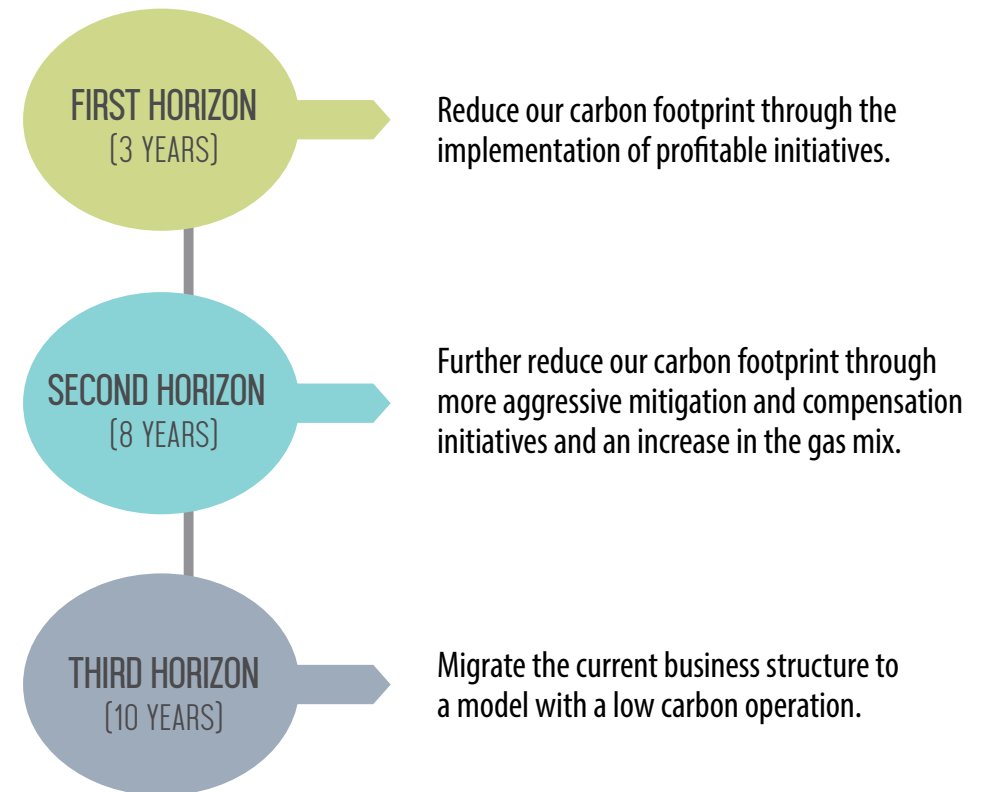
FIRST HORIZON
(3 YEARS)

Reduce our carbon footprint through the implementation of profitable initiatives.

SECOND HORIZON
(8 YEARS)

Further reduce our carbon footprint through more aggressive mitigation and compensation initiatives and an increase in the gas mix.

THIRD HORIZON
(10 YEARS)

Migrate the current business structure to a model with a low carbon operation.